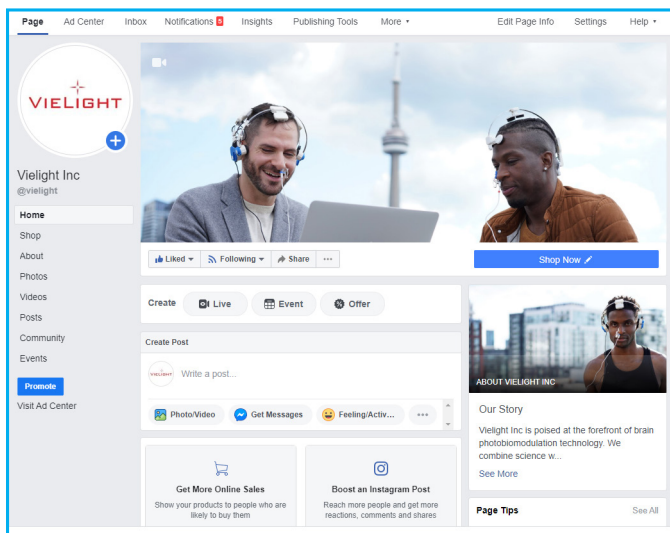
Page Ad Center Inbox Notifications 5 Insights Publishing Tools More ▾ Edit Page Info Settings Help ▾

VIELIGHT

Vielight Inc
@vielight

Home
Shop
About
Photos
Videos
Posts
Community
Events

Promote

Visit Ad Center

Liked ▾ Following ▾ Share ···

Shop Now

Create Live Event Offer

Create Post

Write a post...

Photo/Video Get Messages Feeling/Activ... ···

Get More Online Sales
Show your products to people who are likely to buy them

Boost an Instagram Post
Reach more people and get more reactions, comments and shares

ABOUT VIELIGHT INC

Our Story

Vielight Inc is poised at the forefront of brain photobiomodulation technology. We combine science w...

See More

Page Tips See All